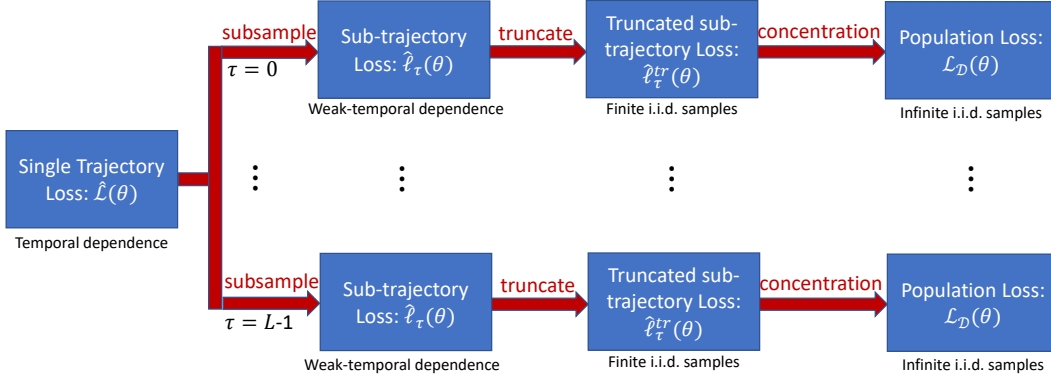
Single Trajectory Loss: $\hat{\mathcal{L}}(\theta)$

Temporal dependence

subsample

$\tau = 0$

Sub-trajectory Loss: $\hat{\ell}_{\tau}(\theta)$

Weak-temporal dependence

truncate

Truncated sub-trajectory Loss: $\hat{\ell}_{\tau}^{tr}(\theta)$

Finite i.i.d. samples

concentration

Population Loss: $\mathcal{L}_{\mathcal{D}}(\theta)$

Infinite i.i.d. samples

⋮

⋮

⋮

⋮

subsample

$\tau = L$-1

Sub-trajectory Loss: $\hat{\ell}_{\tau}(\theta)$

Weak-temporal dependence

truncate

Truncated sub-trajectory Loss: $\hat{\ell}_{\tau}^{tr}(\theta)$

Finite i.i.d. samples

concentration

Population Loss: $\mathcal{L}_{\mathcal{D}}(\theta)$

Infinite i.i.d. samples